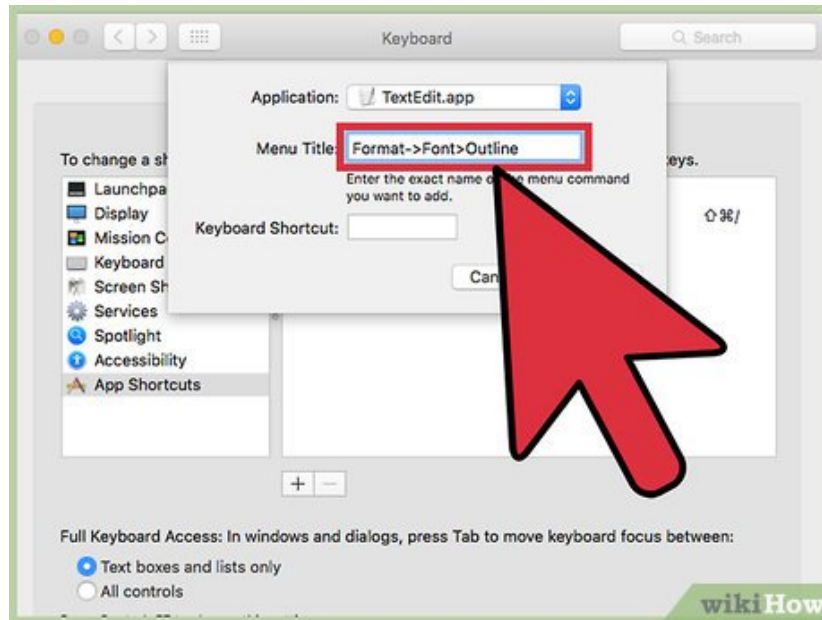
Keyboard

Search

Application: TextEdit.app

Menu Title: Format->Font>Outline

Enter the exact name o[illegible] menu command you want to add.

Keyboard Shortcut:

Can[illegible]

To change a sh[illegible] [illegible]eys.

Launchpa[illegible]
Display
Mission C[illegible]
Keyboard
Screen Sh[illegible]
Services
Spotlight
Accessibility
App Shortcuts

⇧⌘/

+ −

Full Keyboard Access: In windows and dialogs, press Tab to move keyboard focus between:

Text boxes and lists only
All controls

wikiHow